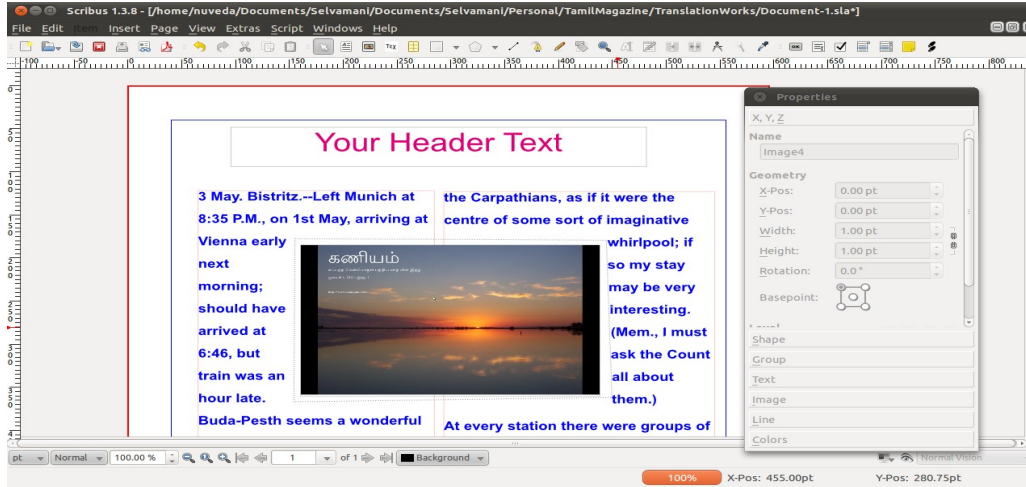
Scribus 1.3.8 - [/home/nuveda/Documents/Selvamani/Documents/Selvamani/Personal/TamilMagazine/TranslationWorks/Document-1.sla*]

File Edit Item Insert Page View Extras Script Windows Help

Your Header Text

3 May. Bistritz.--Left Munich at 8:35 P.M., on 1st May, arriving at Vienna early next morning; should have arrived at 6:46, but train was an hour late. Buda-Pesth seems a wonderful

கணியம்

the Carpathians, as if it were the centre of some sort of imaginative whirlpool; if so my stay may be very interesting. (Mem., I must ask the Count all about them.)

At every station there were groups of

Properties

X, Y, Z

Name

Image4

Geometry

X-Pos: 0.00 pt

Y-Pos: 0.00 pt

Width: 1.00 pt

Height: 1.00 pt

Rotation: 0.0 °

Basepoint:

Shape

Group

Text

Image

Line

Colors

pt Normal 100.00 % 1 of 1 Background

Normal Vision

100% X-Pos: 455.00pt Y-Pos: 280.75pt